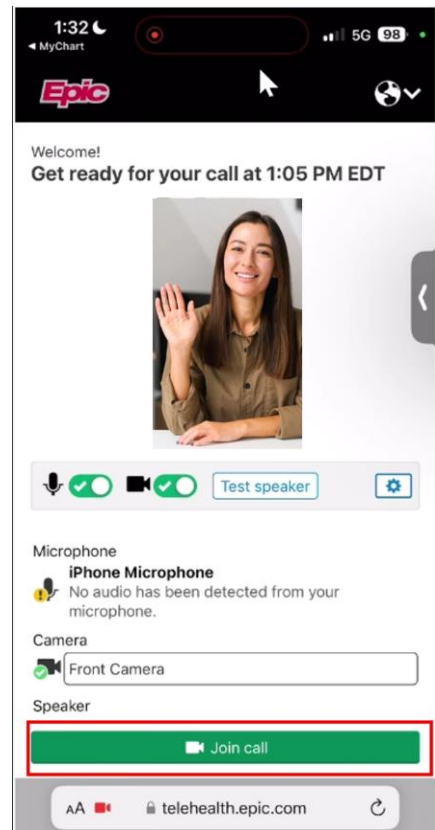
1:32
◀ MyChart
5G 98

Epic

Welcome!
Get ready for your call at 1:05 PM EDT

Test speaker

Microphone
iPhone Microphone
No audio has been detected from your microphone.

Camera
Front Camera

Speaker

Join call

AA telehealth.epic.com